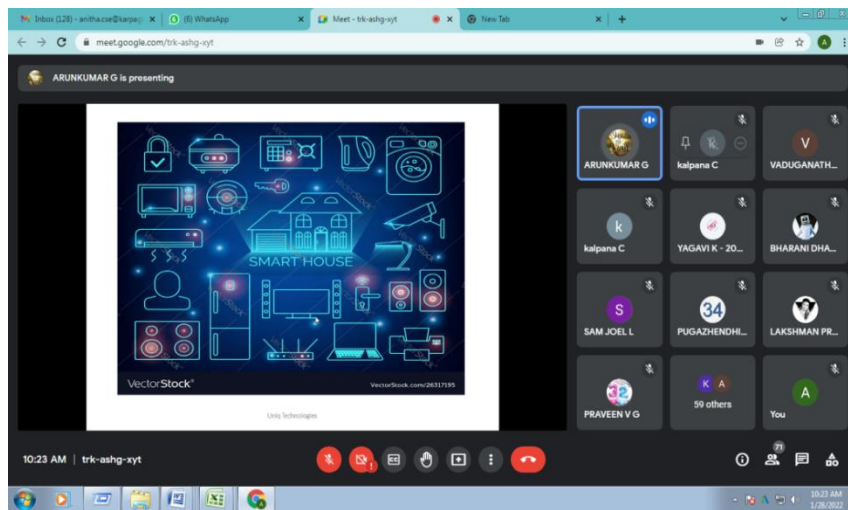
Inbox (128) - anitha.cse@karpag | (6) WhatsApp | Meet - trk-ashg-xyt | New Tab

meet.google.com/trk-ashg-xyt

ARUNKUMAR G is presenting

SMART HOUSE

VectorStock®

VectorStock.com/26317195

Unis Technologies

ARUNKUMAR G

kalpana C

V

VADUGANATH...

k

kalpana C

YAGAVI K - 20...

BHARANI DHA...

S

SAM JOEL L

34

PUGAZHENDHI...

LAKSHMAN PR...

32

PRAVEEN V G

K A

59 others

A

You

10:23 AM | trk-ashg-xyt

71

10:23 AM
1/28/2022